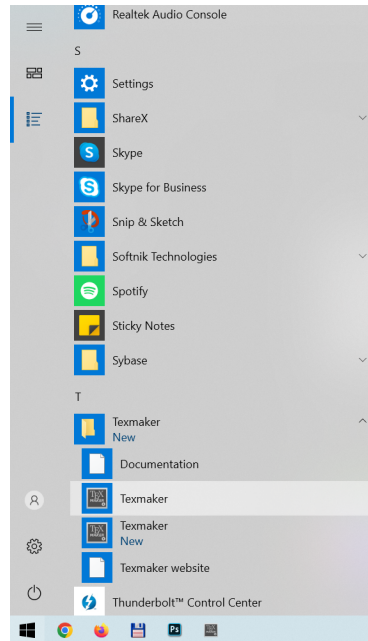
Realtek Audio Console

S

Settings

ShareX

Skype

Skype for Business

Snip & Sketch

Softnik Technologies

Spotify

Sticky Notes

Sybase

T

Texmaker
New

Documentation

Texmaker

Texmaker
New

Texmaker website

Thunderbolt™ Control Center